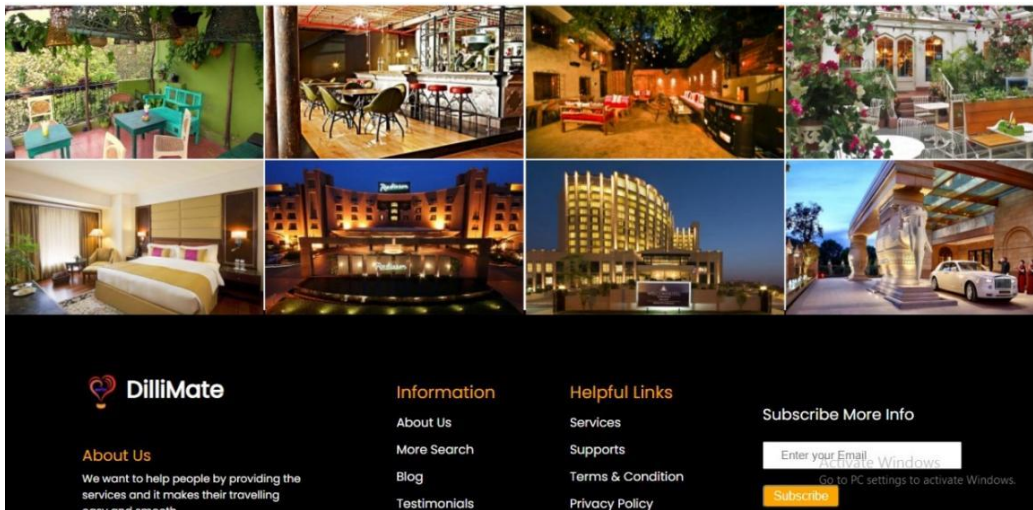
Radisson

Radisson

DilliMate

About Us

We want to help people by providing the services and it makes their travelling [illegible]

Information

About Us

More Search

Blog

Testimonials

Helpful Links

Services

Supports

Terms & Condition

Privacy Policy

Subscribe More Info

Enter your Email

Subscribe

Activate Windows
Go to PC settings to activate Windows.